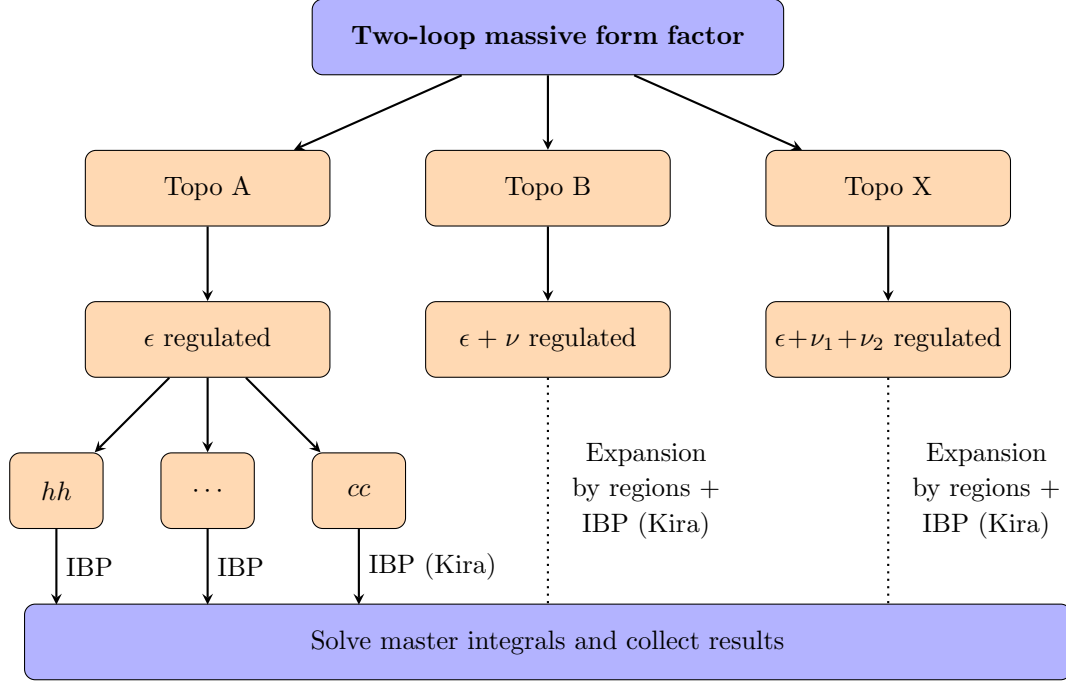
**Two-loop massive form factor**

Topo A

Topo B

Topo X

$\epsilon$ regulated

$\epsilon + \nu$ regulated

$\epsilon+\nu_1+\nu_2$ regulated

$hh$

$\cdots$

$cc$

Expansion by regions + IBP (Kira)

Expansion by regions + IBP (Kira)

IBP

IBP

IBP (Kira)

Solve master integrals and collect results